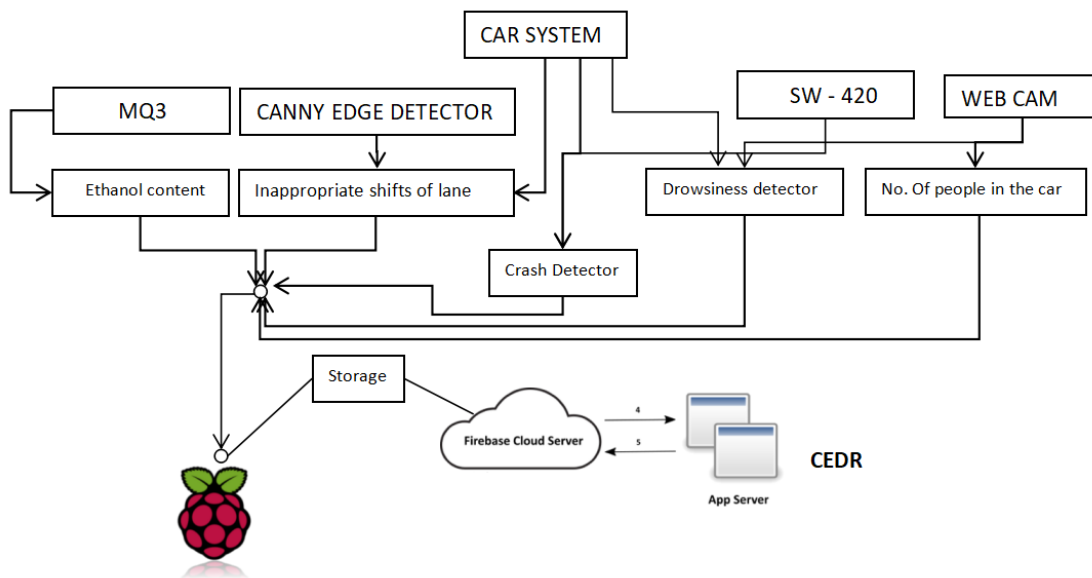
CAR SYSTEM

MQ3

CANNY EDGE DETECTOR

SW - 420

WEB CAM

Ethanol content

Inappropriate shifts of lane

Drowsiness detector

No. Of people in the car

Crash Detector

Storage

Firebase Cloud Server

4

5

App Server

CEDR